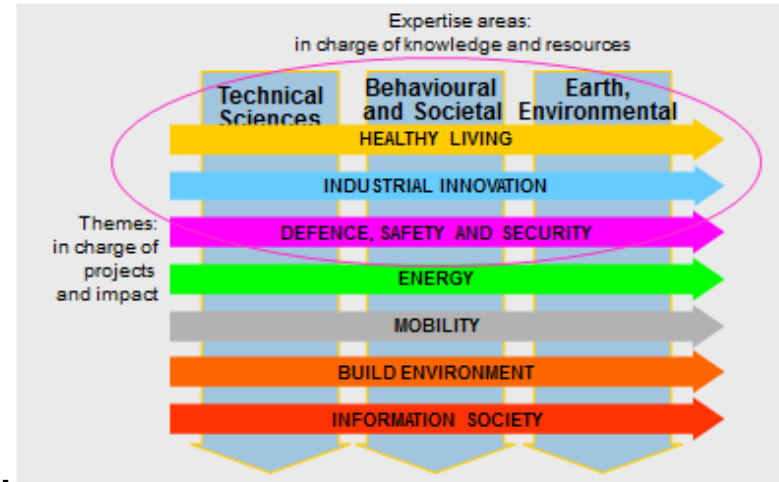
Expertise areas:
in charge of knowledge and resources

Technical Sciences

Behavioural and Societal

Earth, Environmental

Themes: in charge of projects and impact

HEALTHY LIVING

INDUSTRIAL INNOVATION

DEFENCE, SAFETY AND SECURITY

ENERGY

MOBILITY

BUILD ENVIRONMENT

INFORMATION SOCIETY